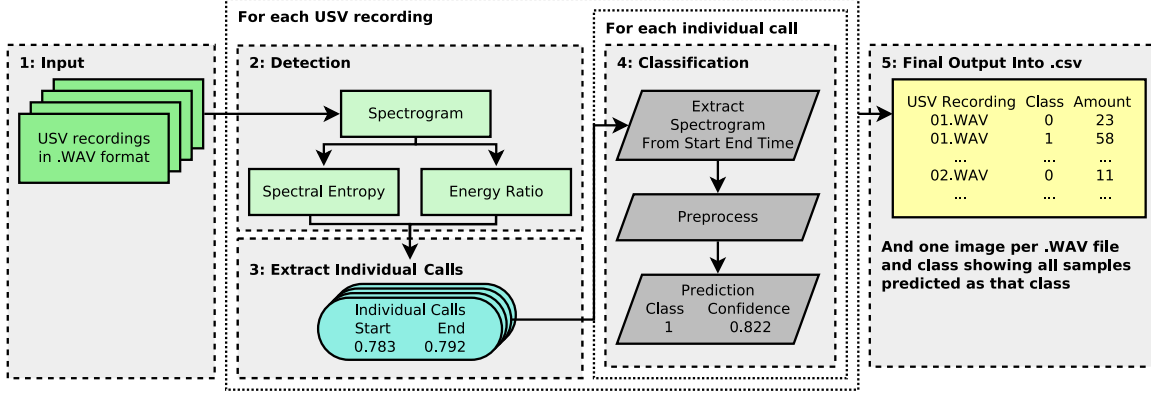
1: Input

USV recordings in .WAV format

For each USV recording

2: Detection

Spectrogram

Spectral Entropy

Energy Ratio

3: Extract Individual Calls

| Individual Calls | |
|---|---|
| Start | End |
| 0.783 | 0.792 |

For each individual call

4: Classification

Extract Spectrogram From Start End Time

Preprocess

| Prediction | |
|---|---|
| Class | Confidence |
| 1 | 0.822 |

5: Final Output Into .csv

| USV Recording | Class | Amount |
|---|---|---|
| 01.WAV | 0 | 23 |
| 01.WAV | 1 | 58 |
| ... | ... | ... |
| 02.WAV | 0 | 11 |
| ... | ... | ... |

And one image per .WAV file and class showing all samples predicted as that class